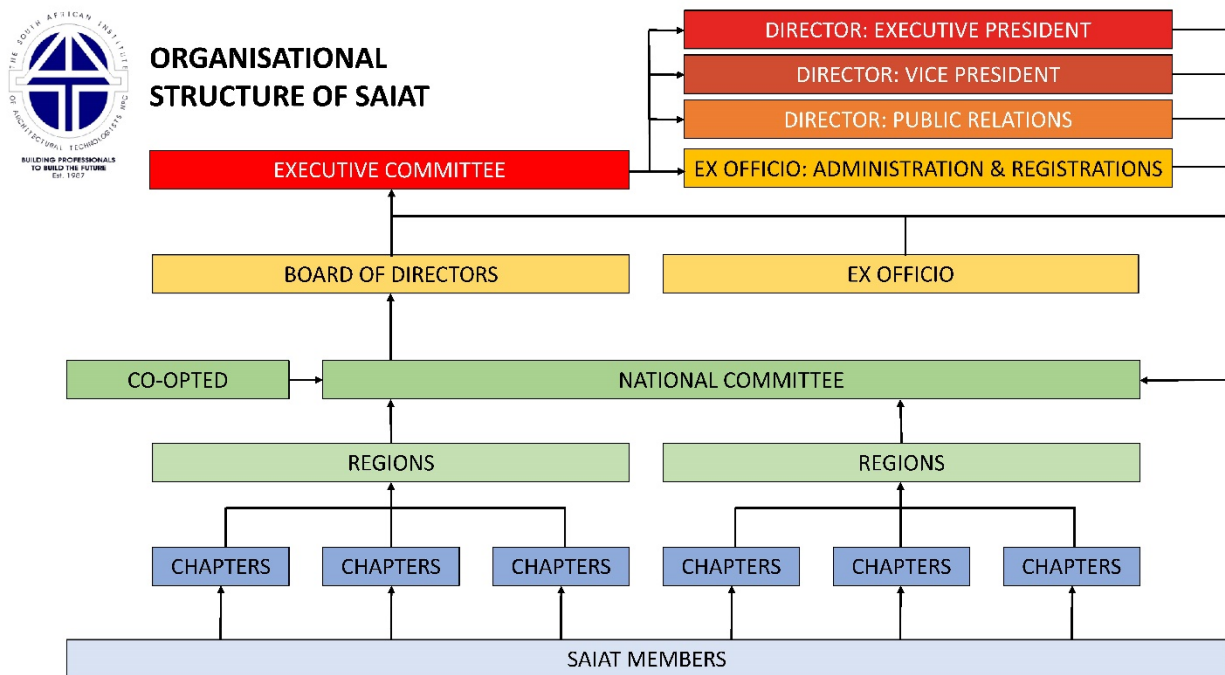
THE SOUTH AFRICAN INSTITUTE OF ARCHITECTURAL TECHNOLOGISTS NPC
BUILDING PROFESSIONALS TO BUILD THE FUTURE
Est. 1987

ORGANISATIONAL STRUCTURE OF SAIAT

DIRECTOR: EXECUTIVE PRESIDENT
DIRECTOR: VICE PRESIDENT
DIRECTOR: PUBLIC RELATIONS
EXECUTIVE COMMITTEE
EX OFFICIO: ADMINISTRATION & REGISTRATIONS

BOARD OF DIRECTORS
EX OFFICIO

CO-OPTED
NATIONAL COMMITTEE

REGIONS
REGIONS

CHAPTERS
CHAPTERS
CHAPTERS
CHAPTERS
CHAPTERS
CHAPTERS

SAIAT MEMBERS